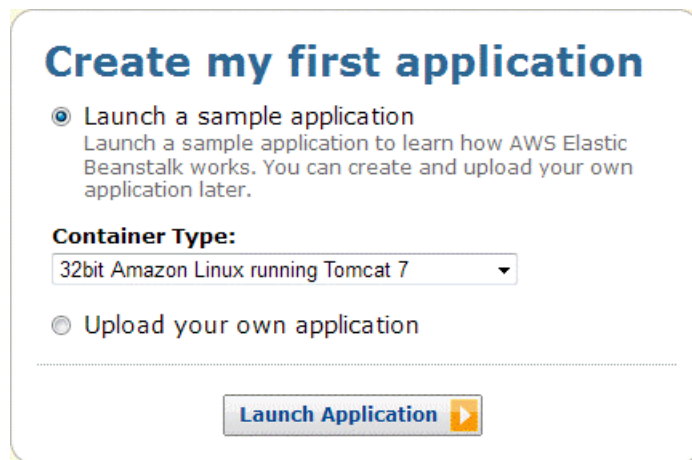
Create my first application

Launch a sample application
Launch a sample application to learn how AWS Elastic Beanstalk works. You can create and upload your own application later.

Container Type:
32bit Amazon Linux running Tomcat 7

Upload your own application

Launch Application